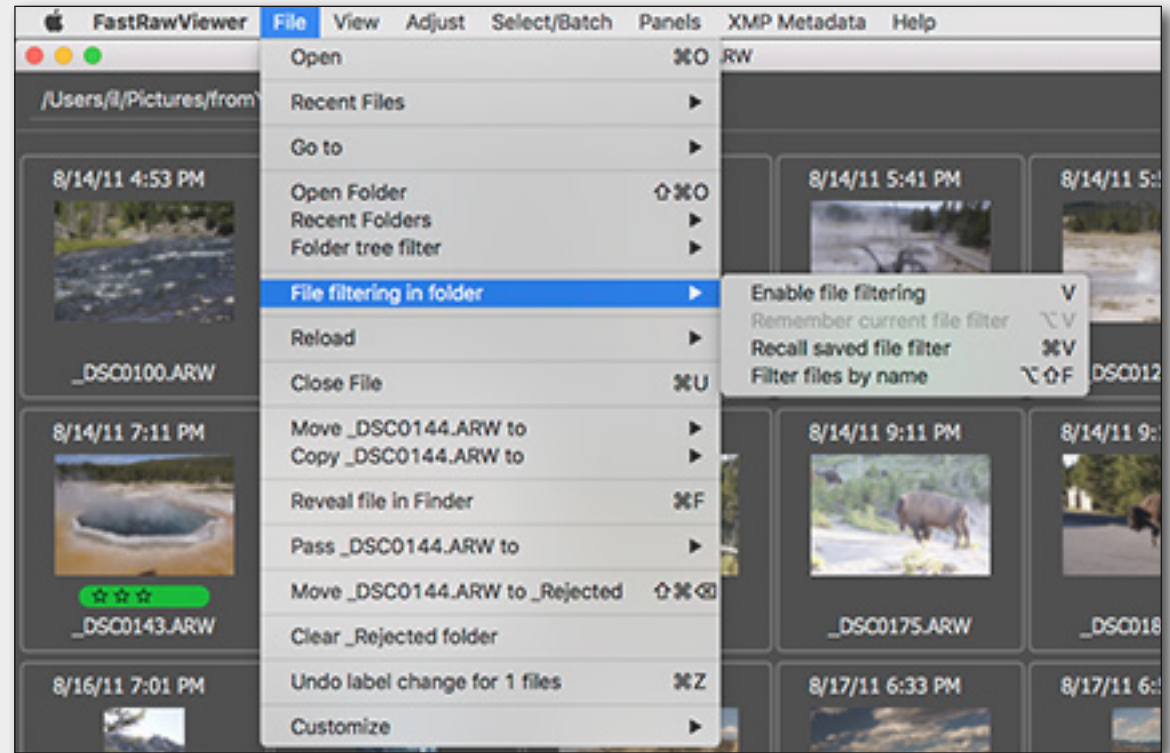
FastRawViewer File View Adjust Select/Batch Panels XMP Metadata Help

/Users/il/Pictures/fromY

RW

Open ⌘O
Recent Files ▶
Go to ▶
Open Folder ⇧⌘O
Recent Folders ▶
Folder tree filter ▶
File filtering in folder ▶
Reload ▶
Close File ⌘U
Move _DSC0144.ARW to ▶
Copy _DSC0144.ARW to ▶
Reveal file in Finder ⌘F
Pass _DSC0144.ARW to ▶
Move _DSC0144.ARW to _Rejected ⇧⌘⌫
Clear _Rejected folder
Undo label change for 1 files ⌘Z
Customize ▶

Enable file filtering V
Remember current file filter ⌥V
Recall saved file filter ⌘V
Filter files by name ⌥⇧F

8/14/11 4:53 PM
_DSC0100.ARW
8/14/11 5:41 PM
8/14/11 5:
_DSC012
8/14/11 7:11 PM
☆☆☆
_DSC0143.ARW
8/14/11 9:11 PM
_DSC0175.ARW
8/14/11 9:
_DSC018
8/16/11 7:01 PM
8/17/11 6:33 PM
8/17/11 6: